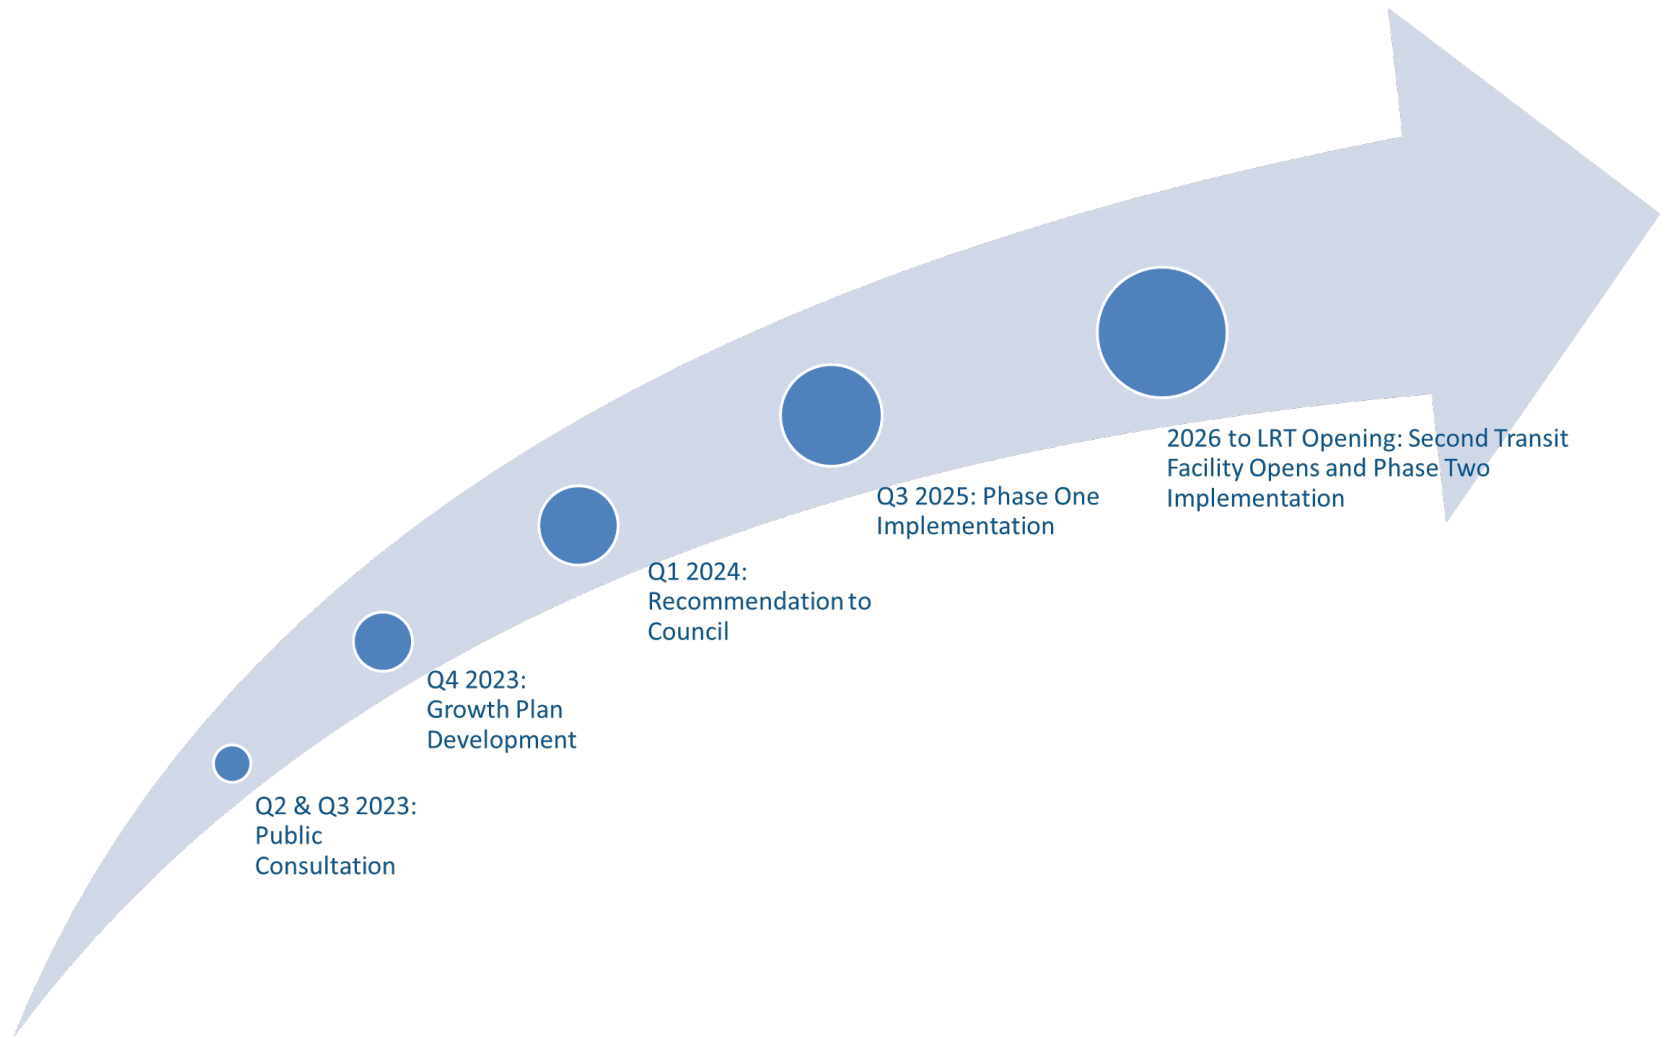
Q2 & Q3 2023: Public Consultation

Q4 2023: Growth Plan Development

Q1 2024: Recommendation to Council

Q3 2025: Phase One Implementation

2026 to LRT Opening: Second Transit Facility Opens and Phase Two Implementation